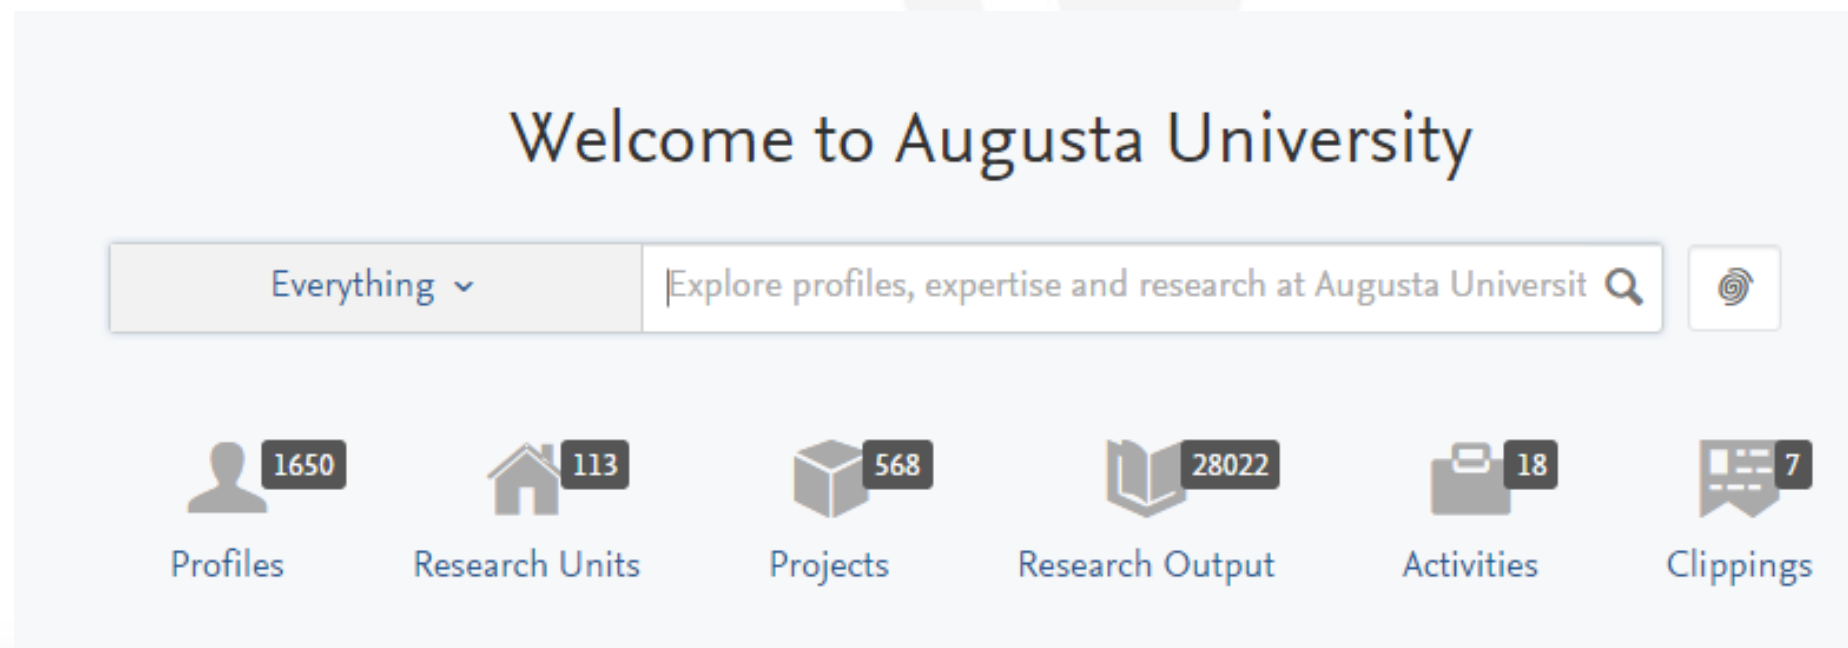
Welcome to Augusta University

Everything

Explore profiles, expertise and research at Augusta Universit

1650
Profiles

113
Research Units

568
Projects

28022
Research Output

18
Activities

7
Clippings